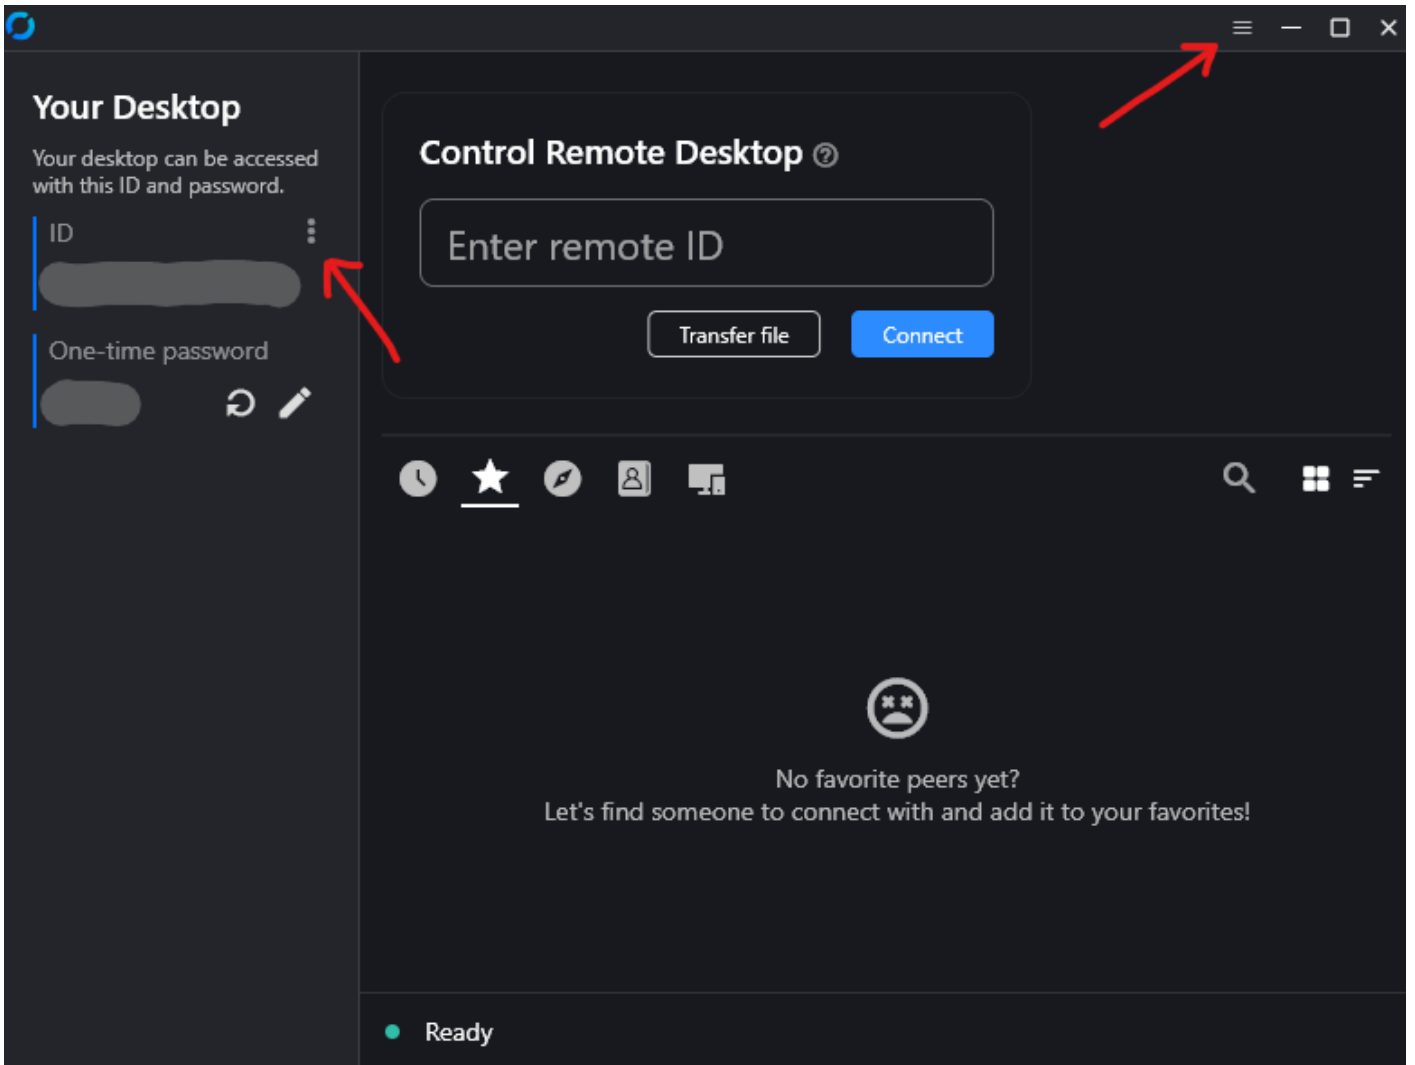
Your Desktop

Your desktop can be accessed with this ID and password.

ID

One-time password

Control Remote Desktop

Enter remote ID

Transfer file

Connect

No favorite peers yet?
Let's find someone to connect with and add it to your favorites!

Ready